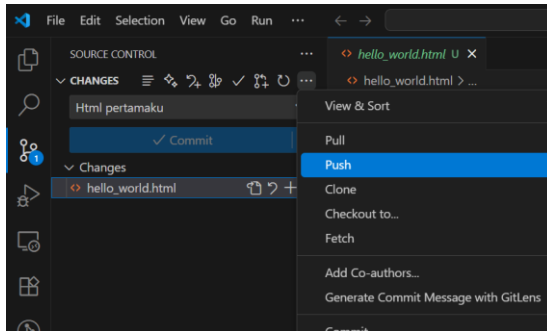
File Edit Selection View Go Run ···

SOURCE CONTROL ···

CHANGES

Html pertamaku

✓ Commit

Changes

hello_world.html

1

hello_world.html U ×

hello_world.html > ...

View & Sort

Pull

Push

Clone

Checkout to...

Fetch

Add Co-authors...

Generate Commit Message with GitLens

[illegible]